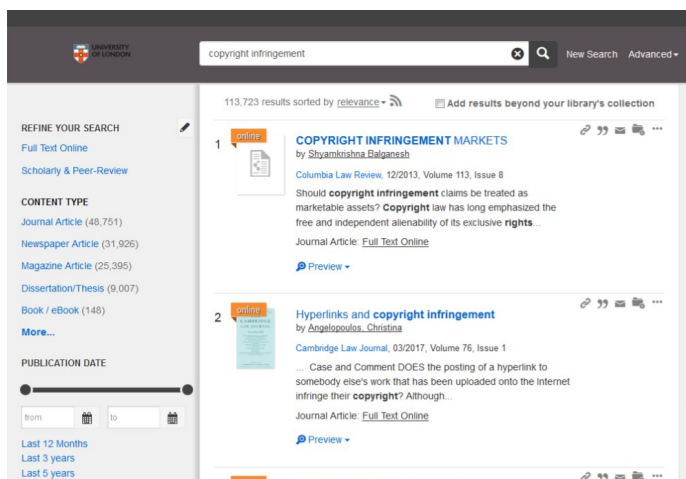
UNIVERSITY OF LONDON

copyright infringement

New Search Advanced

113,723 results sorted by relevance

Add results beyond your library's collection

REFINE YOUR SEARCH

Full Text Online

Scholarly & Peer-Review

CONTENT TYPE

Journal Article (48,751)

Newspaper Article (31,926)

Magazine Article (25,395)

Dissertation/Thesis (9,007)

Book / eBook (148)

More...

PUBLICATION DATE

from

to

Last 12 Months
Last 3 years
Last 5 years

1 online

COPYRIGHT INFRINGEMENT MARKETS
by Shyamkrishna Balganesh

Columbia Law Review, 12/2013, Volume 113, Issue 8

Should copyright infringement claims be treated as marketable assets? Copyright law has long emphasized the free and independent alienability of its exclusive rights...

Journal Article: Full Text Online

Preview

2 online

Hyperlinks and copyright infringement
by Angelopoulos, Christina

Cambridge Law Journal, 03/2017, Volume 76, Issue 1

... Case and Comment DOES the posting of a hyperlink to somebody else's work that has been uploaded onto the Internet infringe their copyright? Although...

Journal Article: Full Text Online

Preview